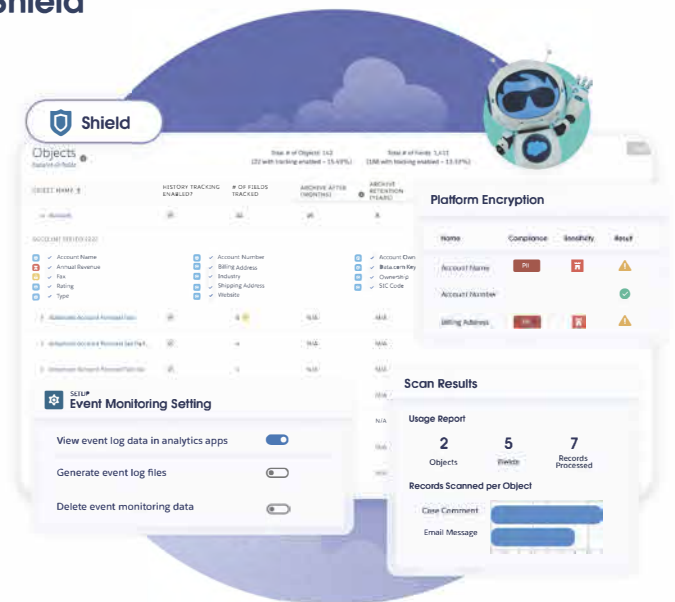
Shield

Shield

Objects

Total # of Objects: 142 (22 with tracking enabled – 15.49%)

Total # of Fields: 1,412 (188 with tracking enabled – 13.31%)

OBJECT NAME

HISTORY TRACKING ENABLED?

# OF FIELDS TRACKED

ARCHIVE AFTER (MONTHS)

ARCHIVE RETENTION (YEARS)

Account

Account Name
Annual Revenue
Fax
Rating
Type

Account Number
Billing Address
Industry
Shipping Address
Website

Account Own
Beta.com Key
Ownership
SIC Code

N/A

N/A

N/A

N/A

N/A

N/A

N/A

Platform Encryption

| Name | Compliance | Sensitivity | Result |
|---|---|---|---|
| Account Name | PII | | |
| Account Number | | | |
| Billing Address | PII | | |

SETUP
Event Monitoring Setting

View event log data in analytics apps

Generate event log files

Delete event monitoring data

Scan Results

Usage Report

2
Objects

5
Fields

7
Records Processed

Records Scanned per Object

Case Comment

Email Message